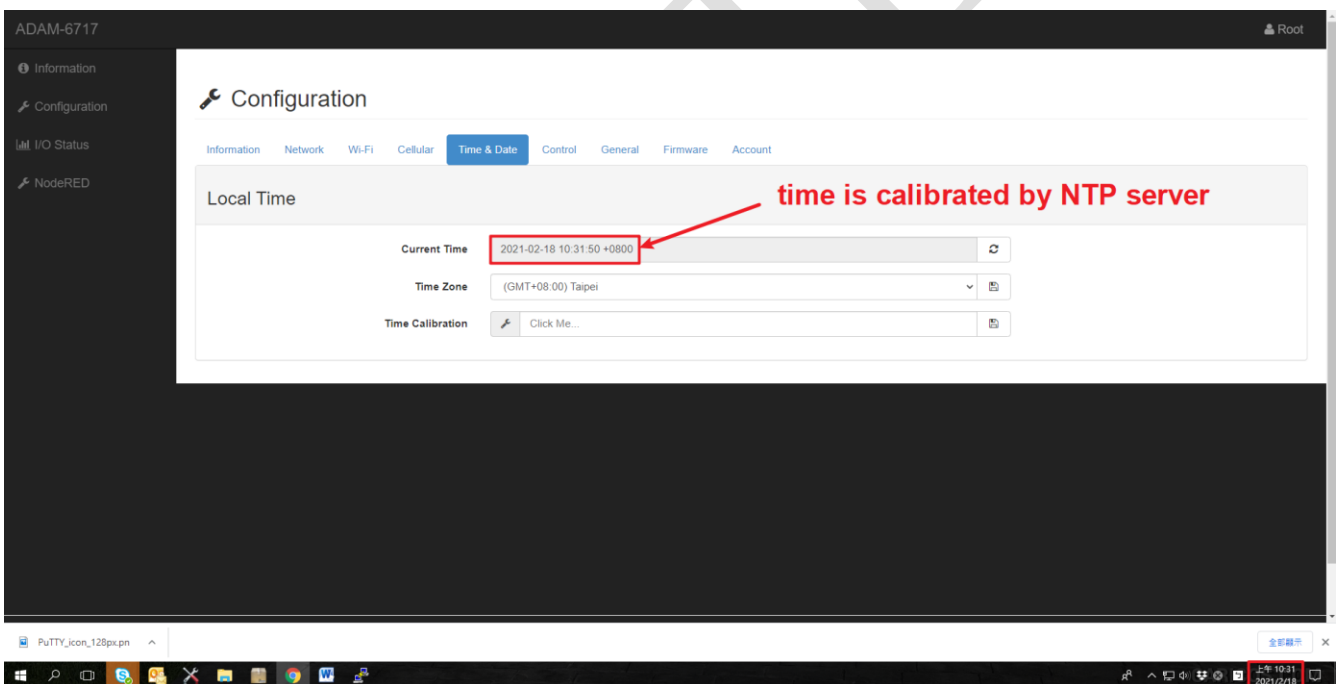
ADAM-6717

Root

Information
Configuration
I/O Status
NodeRED

Configuration

Information Network Wi-Fi Cellular Time & Date Control General Firmware Account

Local Time

time is calibrated by NTP server

Current Time 2021-02-18 10:31:50 +0800

Time Zone (GMT+08:00) Taipei

Time Calibration Click Me...

PuTTY_icon_128px.pn

全部顯示

上午 10:31
2021/2/18